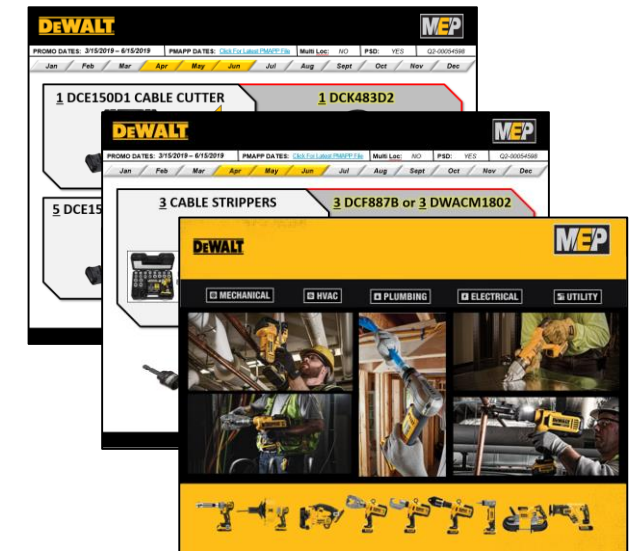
DEWALT

MEP

PROMO DATES: 3/15/2019 – 6/15/2019 | PMAPP DATES: Click For Latest PMAPP File | Multi Loc: NO | PSD: YES | Q2-00054598

Jan | Feb | Mar | Apr | May | Jun | Jul | Aug | Sept | Oct | Nov | Dec

1 DCE150D1 CABLE CUTTER

1 DCK483D2

5 DCE15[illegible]

DEWALT

MEP

PROMO DATES: 3/15/2019 – 6/15/2019 | PMAPP DATES: Click For Latest PMAPP File | Multi Loc: NO | PSD: YES | Q2-00054598

Jan | Feb | Mar | Apr | May | Jun | Jul | Aug | Sept | Oct | Nov | Dec

3 CABLE STRIPPERS

3 DCF887B or 3 DWACM1802

DEWALT

MEP

MECHANICAL | HVAC | PLUMBING | ELECTRICAL | UTILITY